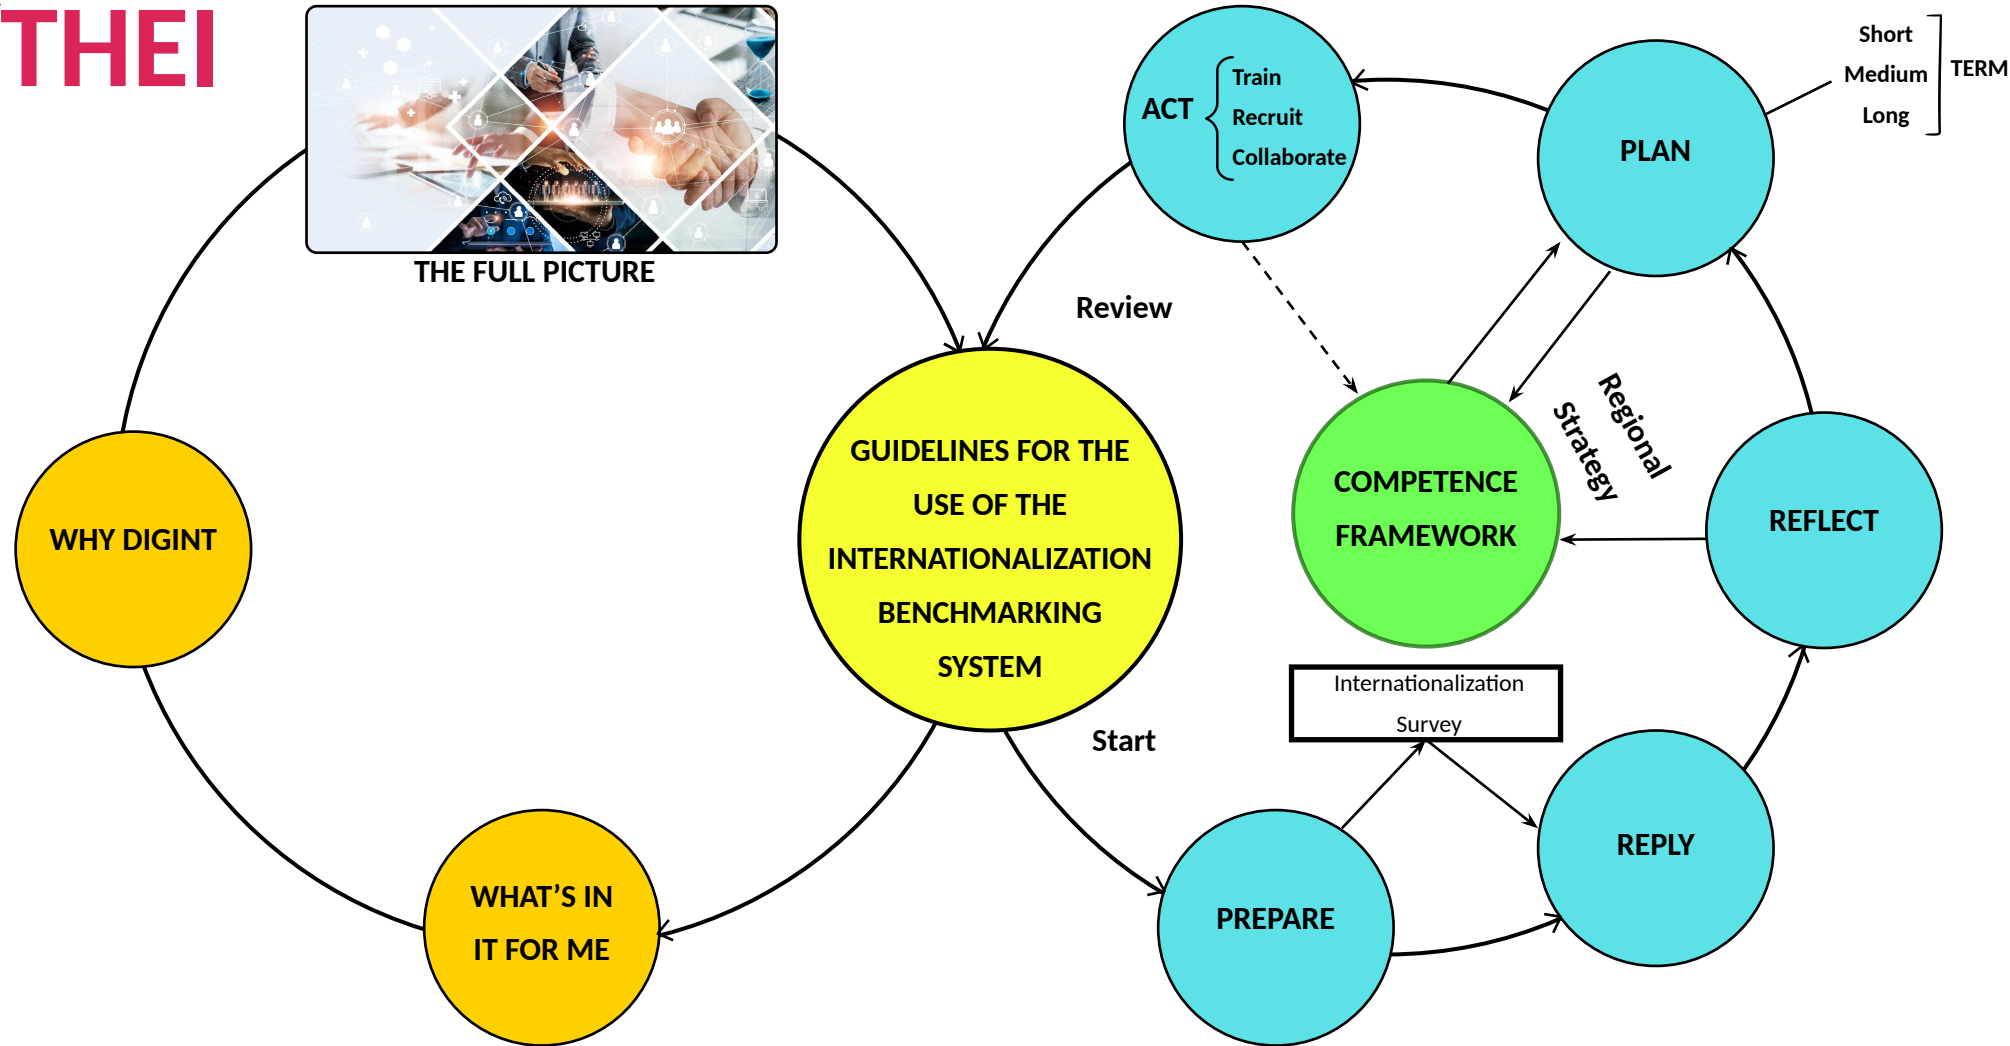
THEI

THE FULL PICTURE

ACT Train Recruit Collaborate

PLAN

Short Medium Long TERM

Review

Regional Strategy

GUIDELINES FOR THE USE OF THE INTERNATIONALIZATION BENCHMARKING SYSTEM

COMPETENCE FRAMEWORK

REFLECT

WHY DIGINT

Internationalization Survey

Start

REPLY

PREPARE

WHAT'S IN IT FOR ME